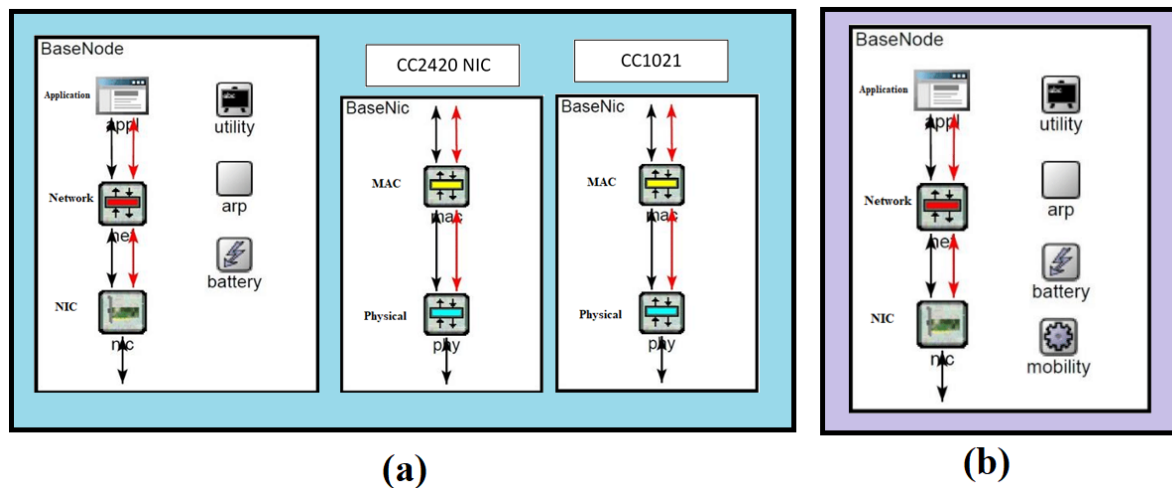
BaseNode

Application

app

utility

Network

net

arp

battery

NIC

nic

CC2420 NIC

BaseNic

MAC

mac

Physical

phy

CC1021

BaseNic

MAC

mac

Physical

phy

(a)

BaseNode

Application

app

utility

Network

net

arp

battery

NIC

nic

mobility

(b)